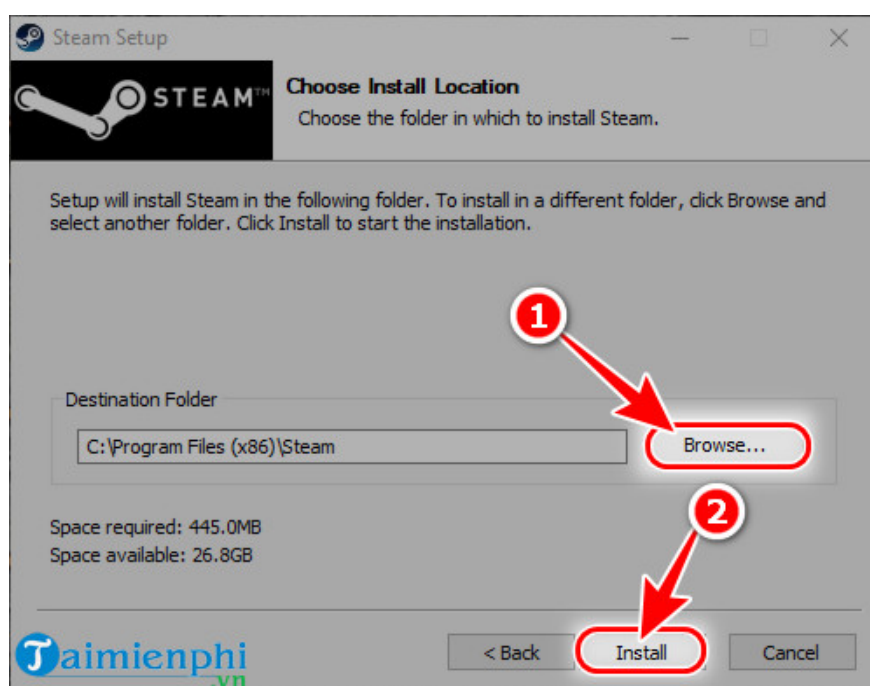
Steam Setup

STEAM™

Choose Install Location

Choose the folder in which to install Steam.

Setup will install Steam in the following folder. To install in a different folder, click Browse and select another folder. Click Install to start the installation.

1

Destination Folder

C:\Program Files (x86)\Steam

Browse...

2

Space required: 445.0MB
Space available: 26.8GB

Taimienphi .vn

< Back

Install

Cancel